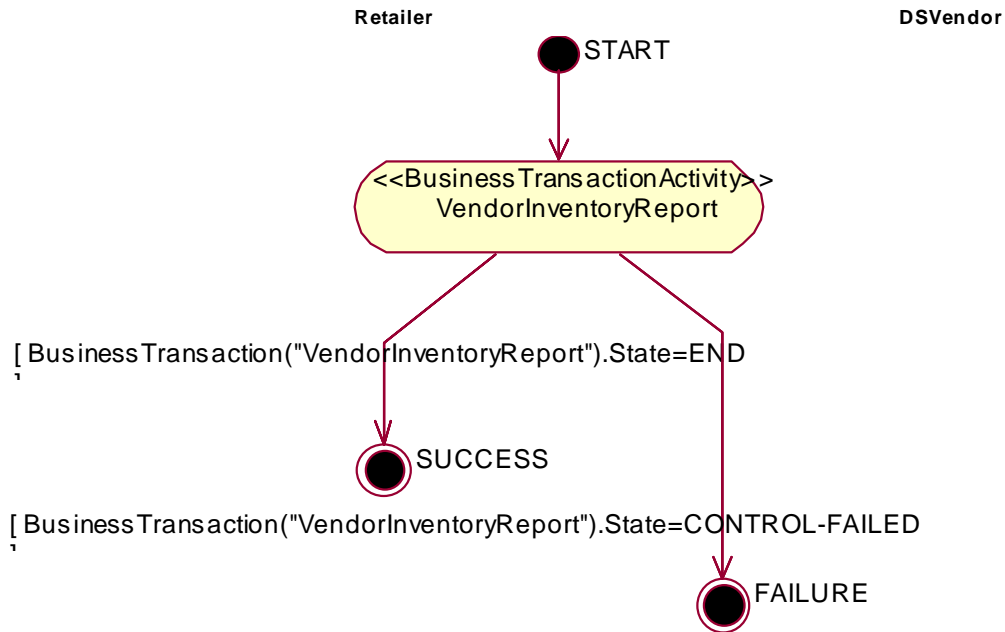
Retailer

DSVendor

START

<<BusinessTransactionActivity>>
VendorInventoryReport

[ BusinessTransaction("VendorInventoryReport").State=END ]

SUCCESS

[ BusinessTransaction("VendorInventoryReport").State=CONTROL-FAILED ]

FAILURE